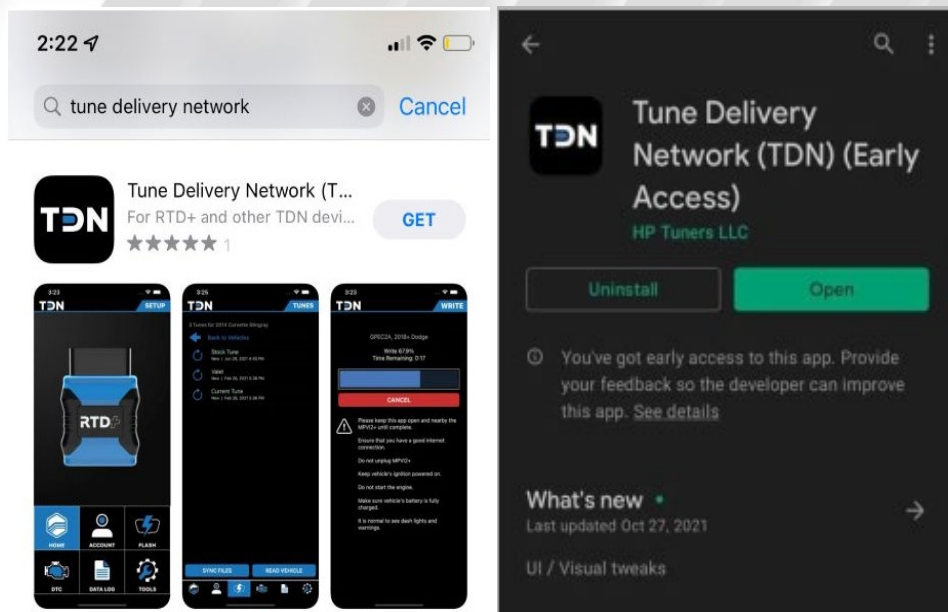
2:22

tune delivery network

Cancel

TDN

Tune Delivery Network (T...

For RTD+ and other TDN devi...

GET

★★★★★ 1

3:23
TDN
SETUP

RTD+

HOME
ACCOUNT
FLASH
DTC
DATA LOG
TOOLS

3:25
TDN
TUNES

3 Tunes for 2014 Corvette Stingray

Back to Vehicles

Stock Tune

Valet

Current Tune

SYNC FILES
READ VEHICLE

3:23
TDN
WRITE

GPEC24, 2018+ Dodge
Write 67.9%
Time Remaining: 0:17

CANCEL

Please keep this app open and nearby the MPVI2+ until complete.

Ensure that you have a good internet connection.

Do not unplug MPVI2+

Keep vehicle's ignition powered on.

Do not start the engine.

Make sure vehicle's battery is fully charged.

It is normal to see dash lights and warnings.

TDN

Tune Delivery Network (TDN) (Early Access)

HP Tuners LLC

Uninstall

Open

You've got early access to this app. Provide your feedback so the developer can improve this app. See details

What's new •

Last updated Oct 27, 2021

UI / Visual tweaks